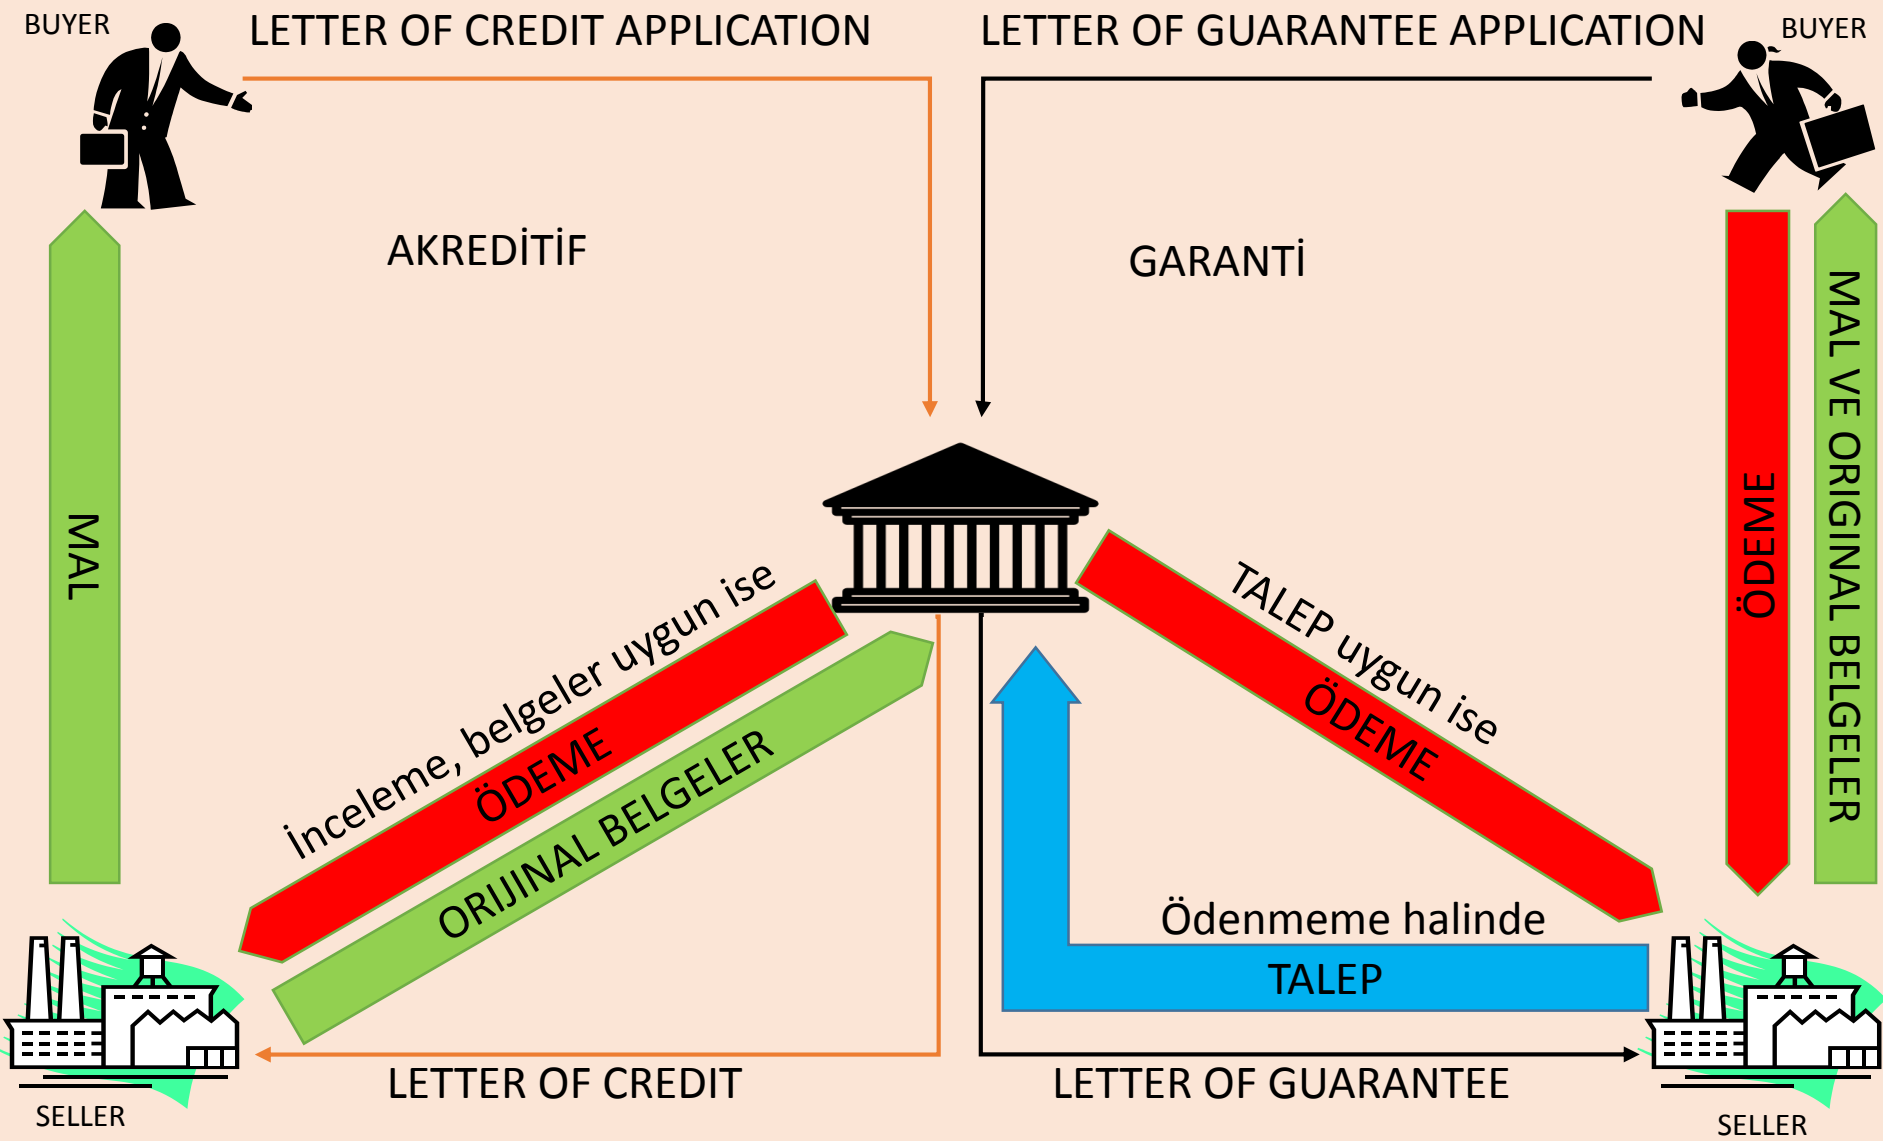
BUYER

LETTER OF CREDIT APPLICATION

LETTER OF GUARANTEE APPLICATION

BUYER

AKREDİTİF

GARANTİ

MAL

ÖDEME

MAL VE ORIGINAL BELGELER

İnceleme, belgeler uygun ise

ÖDEME

ORIJINAL BELGELER

TALEP uygun ise

ÖDEME

Ödenmeme halinde

TALEP

SELLER

LETTER OF CREDIT

LETTER OF GUARANTEE

SELLER